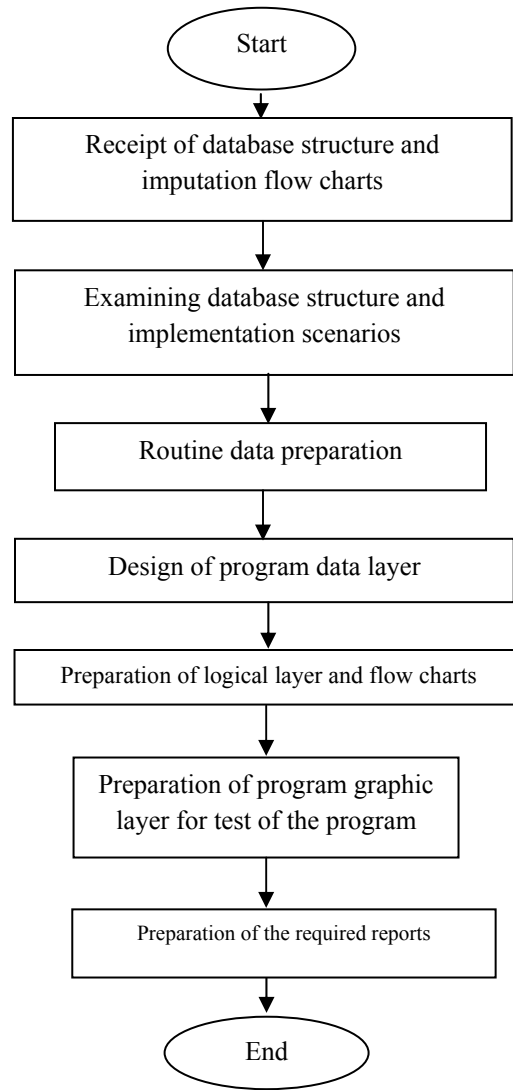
Start

Receipt of database structure and imputation flow charts

Examining database structure and implementation scenarios

Routine data preparation

Design of program data layer

Preparation of logical layer and flow charts

Preparation of program graphic layer for test of the program

Preparation of the required reports

End